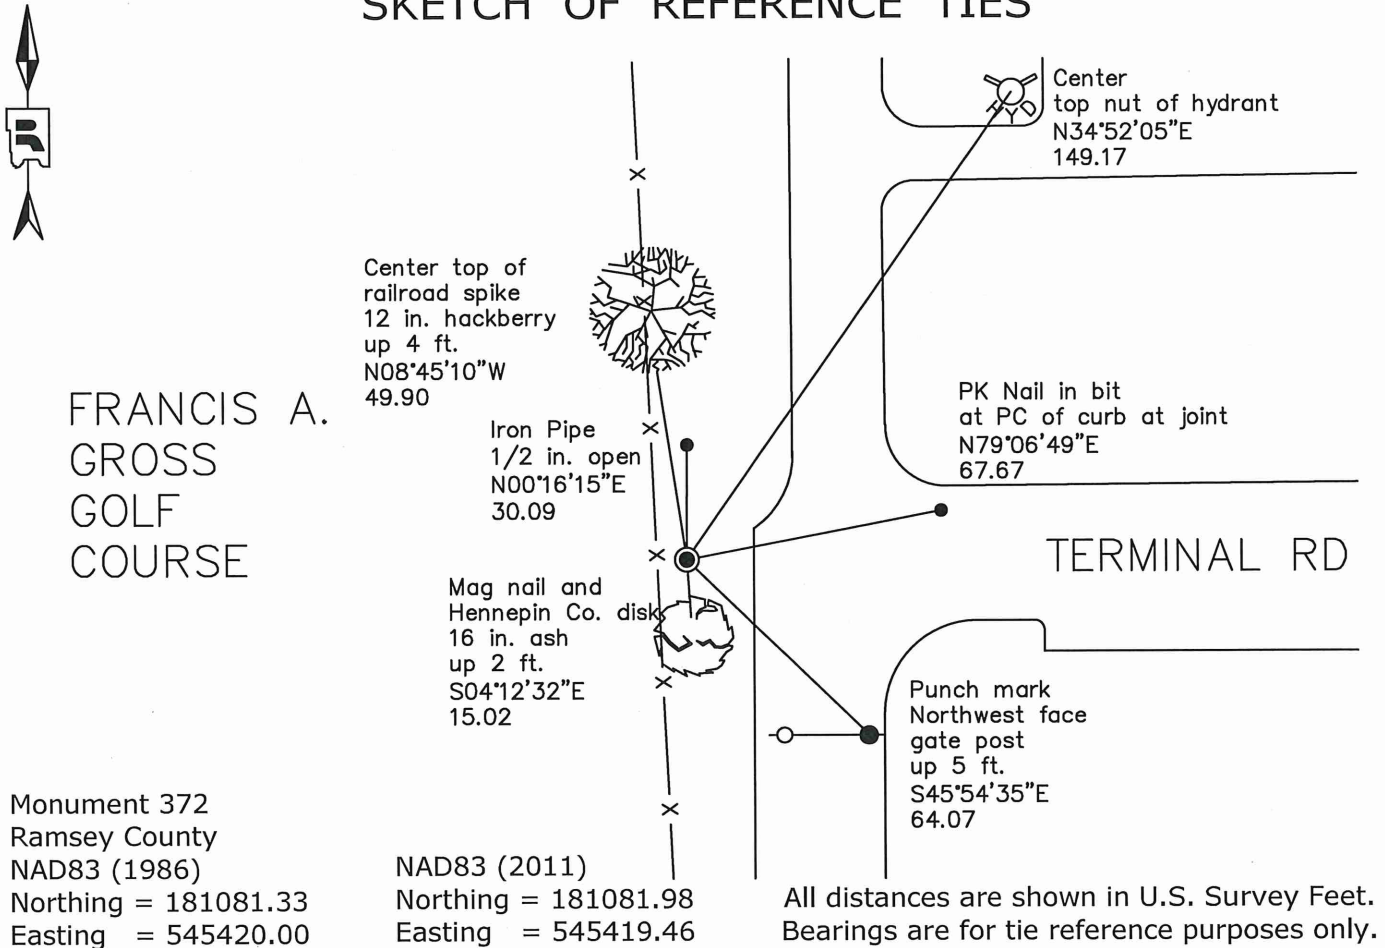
SKETCH OF REFERENCE TIES

R

Center top nut of hydrant N34°52'05"E 149.17

HYD

Center top of railroad spike 12 in. hackberry up 4 ft. N08°45'10"W 49.90

FRANCIS A. GROSS GOLF COURSE

PK Nail in bit at PC of curb at joint N79°06'49"E 67.67

Iron Pipe 1/2 in. open N00°16'15"E 30.09

TERMINAL RD

Mag nail and Hennepin Co. disk 16 in. ash up 2 ft. S04°12'32"E 15.02

Punch mark Northwest face gate post up 5 ft. S45°54'35"E 64.07

Monument 372
Ramsey County
NAD83 (1986)
Northing = 181081.33
Easting = 545420.00

NAD83 (2011)
Northing = 181081.98
Easting = 545419.46

All distances are shown in U.S. Survey Feet.
Bearings are for tie reference purposes only.